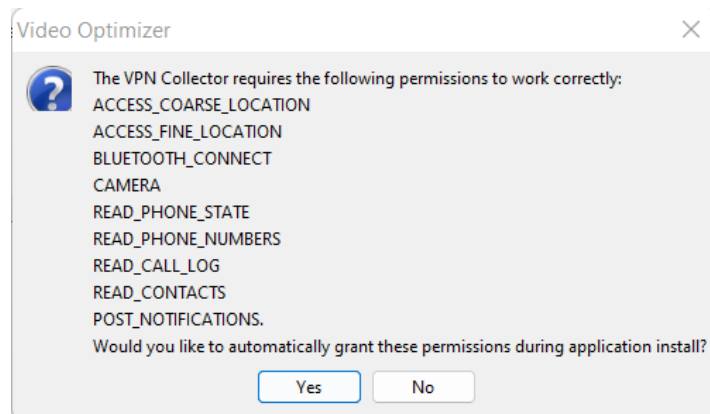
Video Optimizer

The VPN Collector requires the following permissions to work correctly:
ACCESS_COARSE_LOCATION
ACCESS_FINE_LOCATION
BLUETOOTH_CONNECT
CAMERA
READ_PHONE_STATE
READ_PHONE_NUMBERS
READ_CALL_LOG
READ_CONTACTS
POST_NOTIFICATIONS.
Would you like to automatically grant these permissions during application install?

Yes No